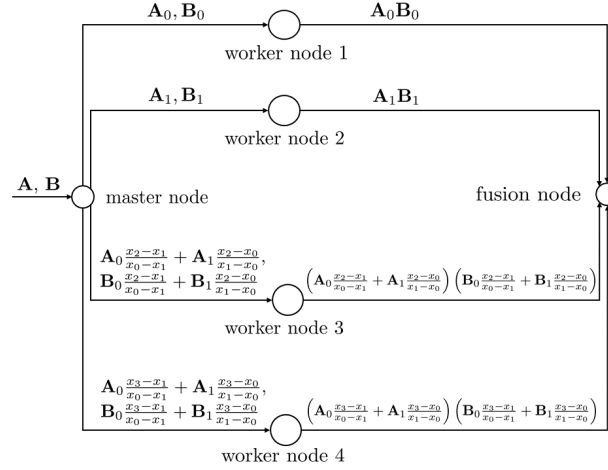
$\mathbf{A}_0, \mathbf{B}_0$

$\mathbf{A}_0\mathbf{B}_0$

worker node 1

$\mathbf{A}_1, \mathbf{B}_1$

$\mathbf{A}_1\mathbf{B}_1$

worker node 2

$\mathbf{A}, \mathbf{B}$

master node

fusion node

$\mathbf{A}_0\frac{x_2-x_1}{x_0-x_1} + \mathbf{A}_1\frac{x_2-x_0}{x_1-x_0}$,
$\mathbf{B}_0\frac{x_2-x_1}{x_0-x_1} + \mathbf{B}_1\frac{x_2-x_0}{x_1-x_0}$

$\left(\mathbf{A}_0\frac{x_2-x_1}{x_0-x_1} + \mathbf{A}_1\frac{x_2-x_0}{x_1-x_0}\right)\left(\mathbf{B}_0\frac{x_2-x_1}{x_0-x_1} + \mathbf{B}_1\frac{x_2-x_0}{x_1-x_0}\right)$

worker node 3

$\mathbf{A}_0\frac{x_3-x_1}{x_0-x_1} + \mathbf{A}_1\frac{x_3-x_0}{x_1-x_0}$,
$\mathbf{B}_0\frac{x_3-x_1}{x_0-x_1} + \mathbf{B}_1\frac{x_3-x_0}{x_1-x_0}$

$\left(\mathbf{A}_0\frac{x_3-x_1}{x_0-x_1} + \mathbf{A}_1\frac{x_3-x_0}{x_1-x_0}\right)\left(\mathbf{B}_0\frac{x_3-x_1}{x_0-x_1} + \mathbf{B}_1\frac{x_3-x_0}{x_1-x_0}\right)$

worker node 4